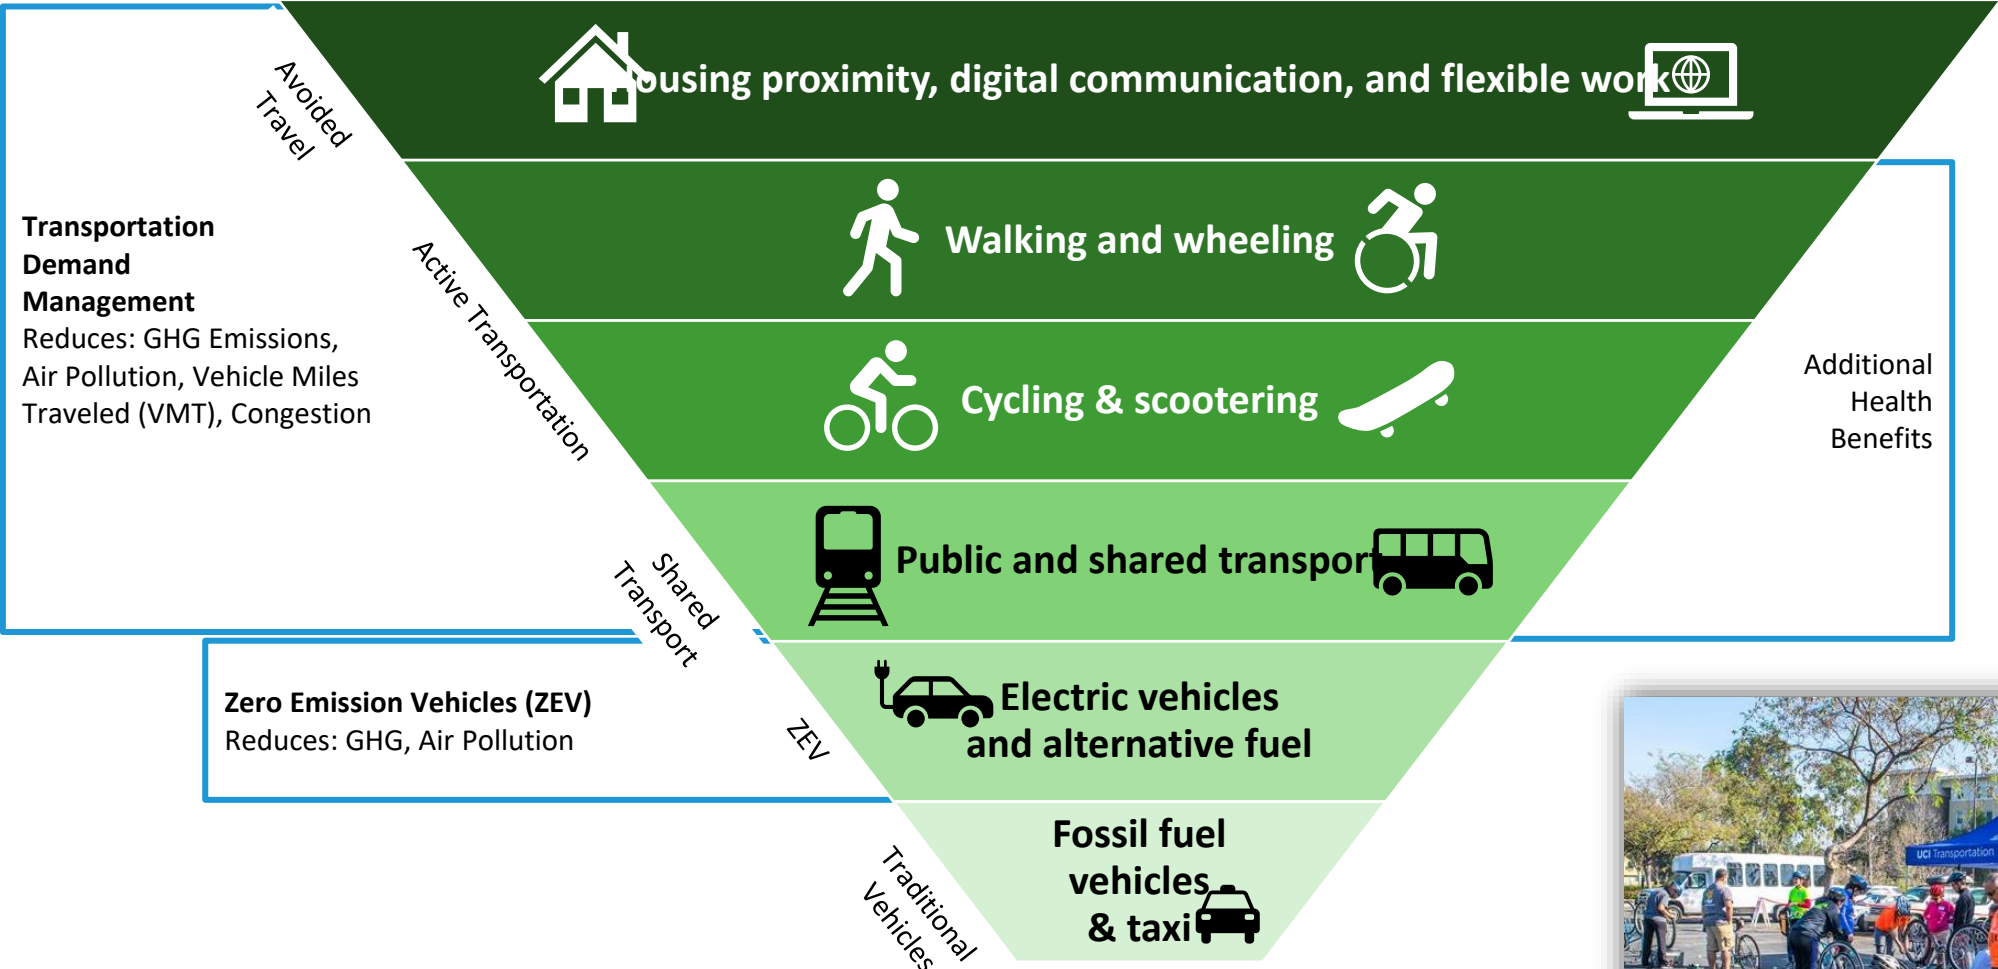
ousing proximity, digital communication, and flexible work

Avoided Travel

Walking and wheeling

Cycling & scootering

Active Transportation

Transportation Demand Management
Reduces: GHG Emissions, Air Pollution, Vehicle Miles Traveled (VMT), Congestion

Additional Health Benefits

Public and shared transport

Shared Transport

Zero Emission Vehicles (ZEV)
Reduces: GHG, Air Pollution

Electric vehicles and alternative fuel

ZEV

Fossil fuel vehicles & taxi

Traditional Vehicles

UCI Transportation